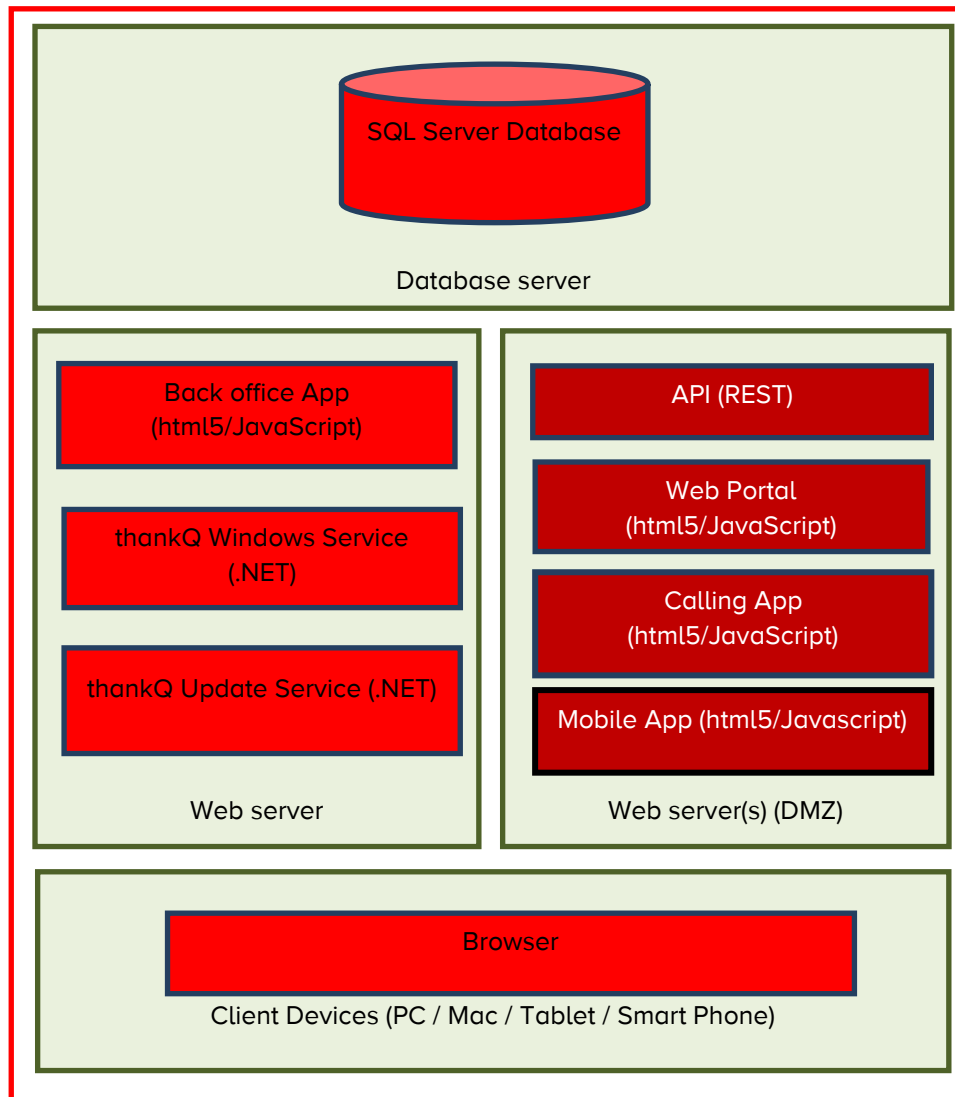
SQL Server Database

Database server

Back office App (html5/JavaScript)

thankQ Windows Service (.NET)

thankQ Update Service (.NET)

Web server

API (REST)

Web Portal (html5/JavaScript)

Calling App (html5/JavaScript)

Mobile App (html5/Javascript)

Web server(s) (DMZ)

Browser

Client Devices (PC / Mac / Tablet / Smart Phone)